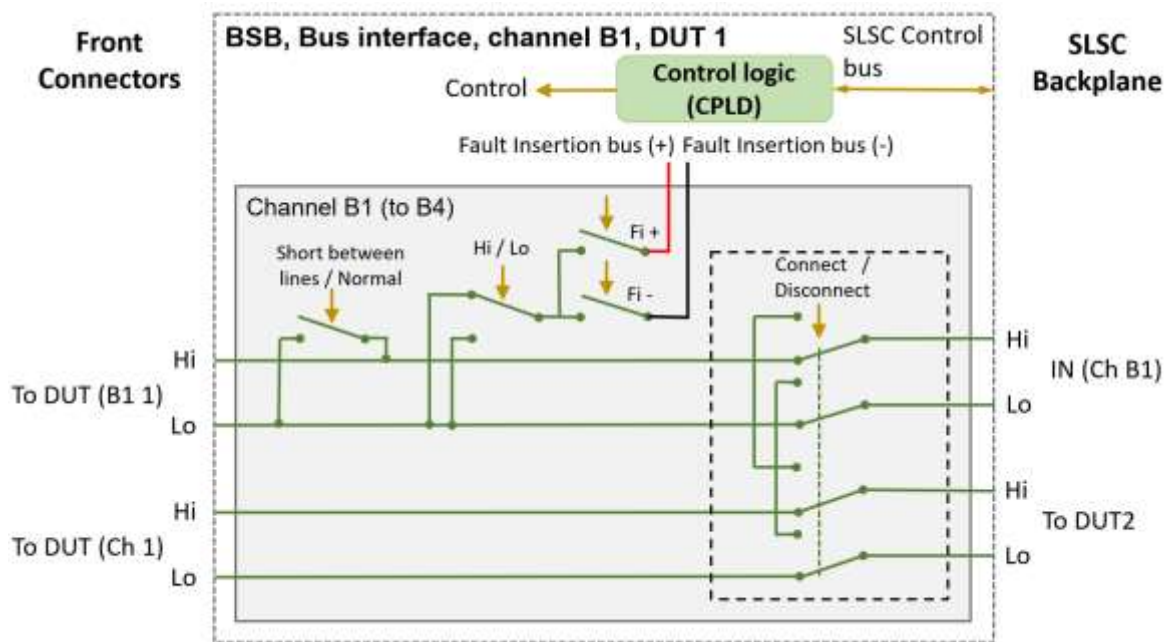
Front Connectors

BSB, Bus interface, channel B1, DUT 1

SLSC Control bus

SLSC Backplane

Control

Control logic (CPLD)

Fault Insertion bus (+) Fault Insertion bus (-)

Channel B1 (to B4)

Short between lines / Normal

Hi / Lo

Fi +

Fi -

Connect / Disconnect

Hi

To DUT (B1 1)

Lo

Hi

IN (Ch B1)

Lo

Hi

To DUT (Ch 1)

Lo

Hi

To DUT2

Lo